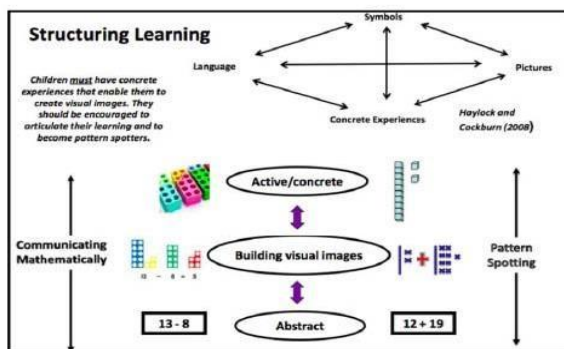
Structuring Learning

Symbols

Language

Pictures

Concrete Experiences

Haylock and Cockburn (2008)

Children must have concrete experiences that enable them to create visual images. They should be encouraged to articulate their learning and to become pattern spotters.

Active/concrete

Communicating Mathematically

Building visual images

Pattern Spotting

13 - 8

Abstract

12 + 19